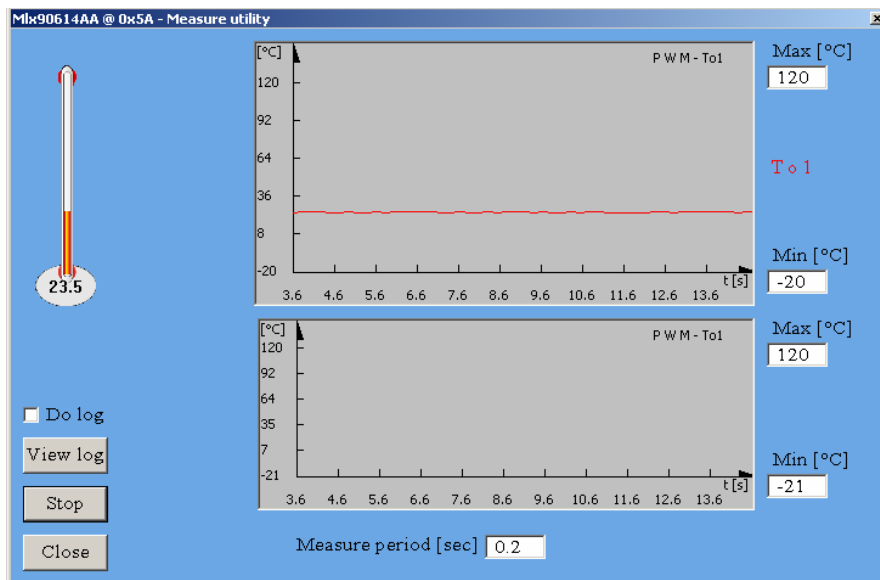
Mlx90614AA @ 0x5A - Measure utility

×

23.5

[°C]
PWM - To1
120
92
64
36
8
-20
t [s]
3.6 4.6 5.6 6.6 7.6 8.6 9.6 10.6 11.6 12.6 13.6

Max [°C]
120

To1

Min [°C]
-20

[°C]
PWM - To1
120
92
64
35
7
-21
t [s]
3.6 4.6 5.6 6.6 7.6 8.6 9.6 10.6 11.6 12.6 13.6

Max [°C]
120

Min [°C]
-21

Do log

View log

Stop

Close

Measure period [sec] 0.2